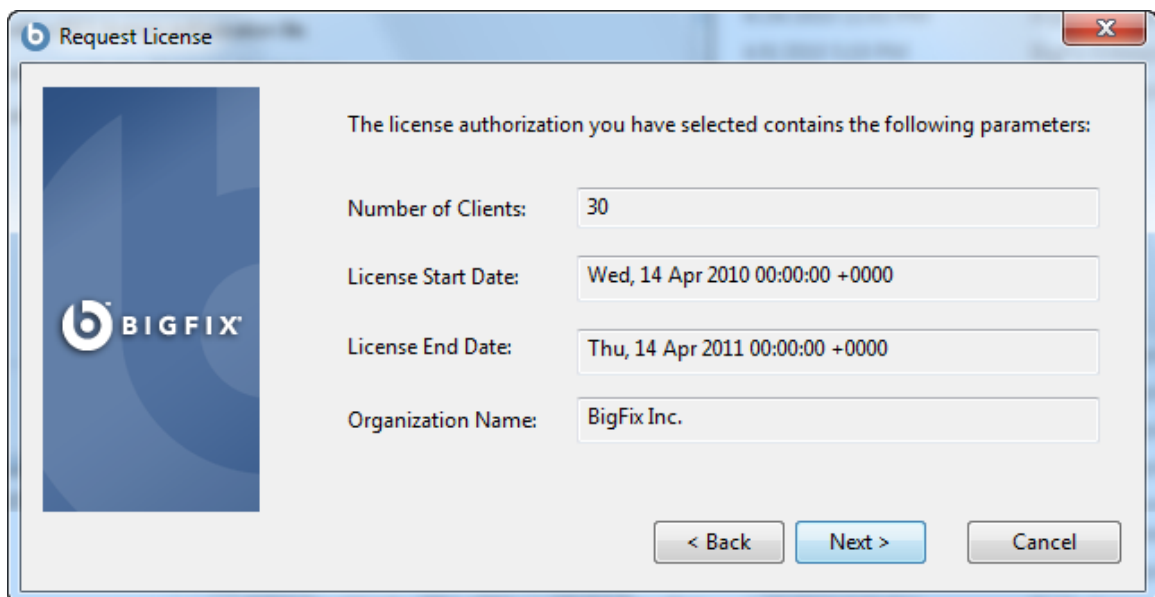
Request License

BIGFIX

The license authorization you have selected contains the following parameters:

Number of Clients: 30

License Start Date: Wed, 14 Apr 2010 00:00:00 +0000

License End Date: Thu, 14 Apr 2011 00:00:00 +0000

Organization Name: BigFix Inc.

< Back
Next >
Cancel